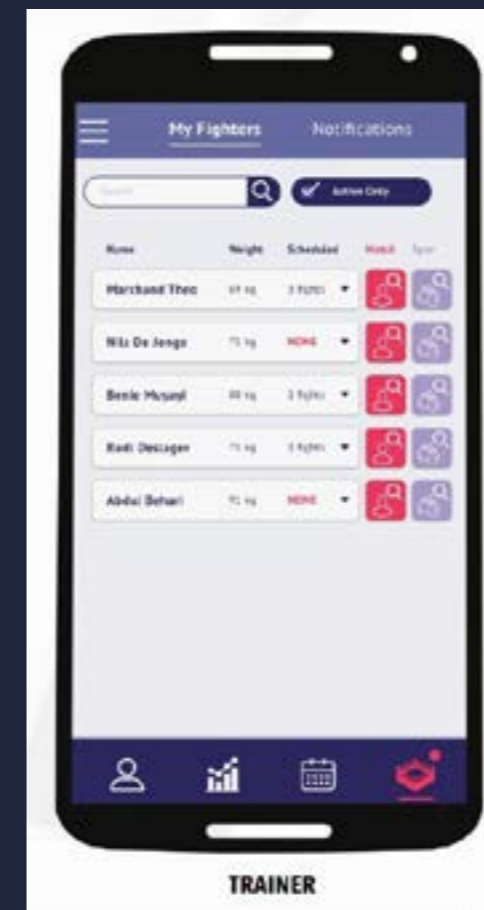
My Fighters Notifications

Search

Active Only

| Name | Weight | Scheduled | Match | Spar |
|---|---|---|---|---|
| Marchand Theo | 69 kg | 3 fights | | |
| Nils De Jongo | 75 kg | NONE | | |
| Benie Musayi | 88 kg | 2 fights | | |
| Rudi Desager | 75 kg | 3 fights | | |
| Abdul Behari | 91 kg | NONE | | |

TRAINER